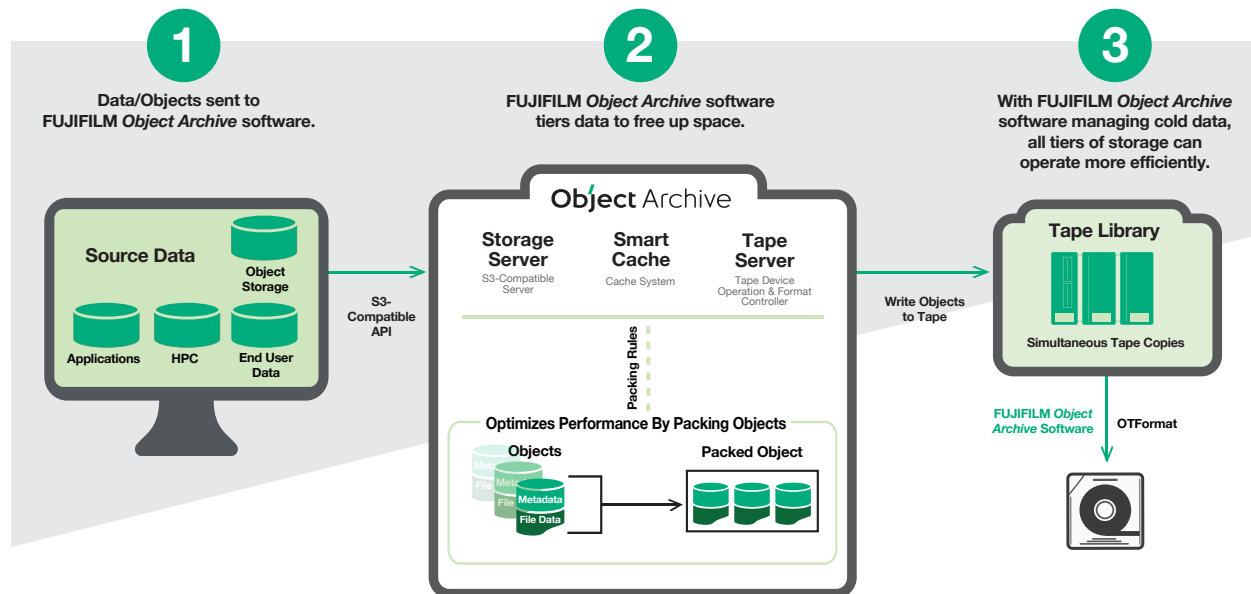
1

Data/Objects sent to FUJIFILM *Object Archive* software.

2

FUJIFILM *Object Archive* software tiers data to free up space.

3

With FUJIFILM *Object Archive* software managing cold data, all tiers of storage can operate more efficiently.

Source Data

Object Storage

Applications

HPC

End User Data

S3-Compatible API

Object Archive

Storage Server
S3-Compatible Server

Smart Cache
Cache System

Tape Server
Tape Device Operation & Format Controller

Packing Rules

Optimizes Performance By Packing Objects

Objects

Metadata
File Data

Metadata
File Data

Metadata
File Data

Packed Object

Write Objects to Tape

Tape Library

Simultaneous Tape Copies

FUJIFILM *Object Archive* Software

OTFormat